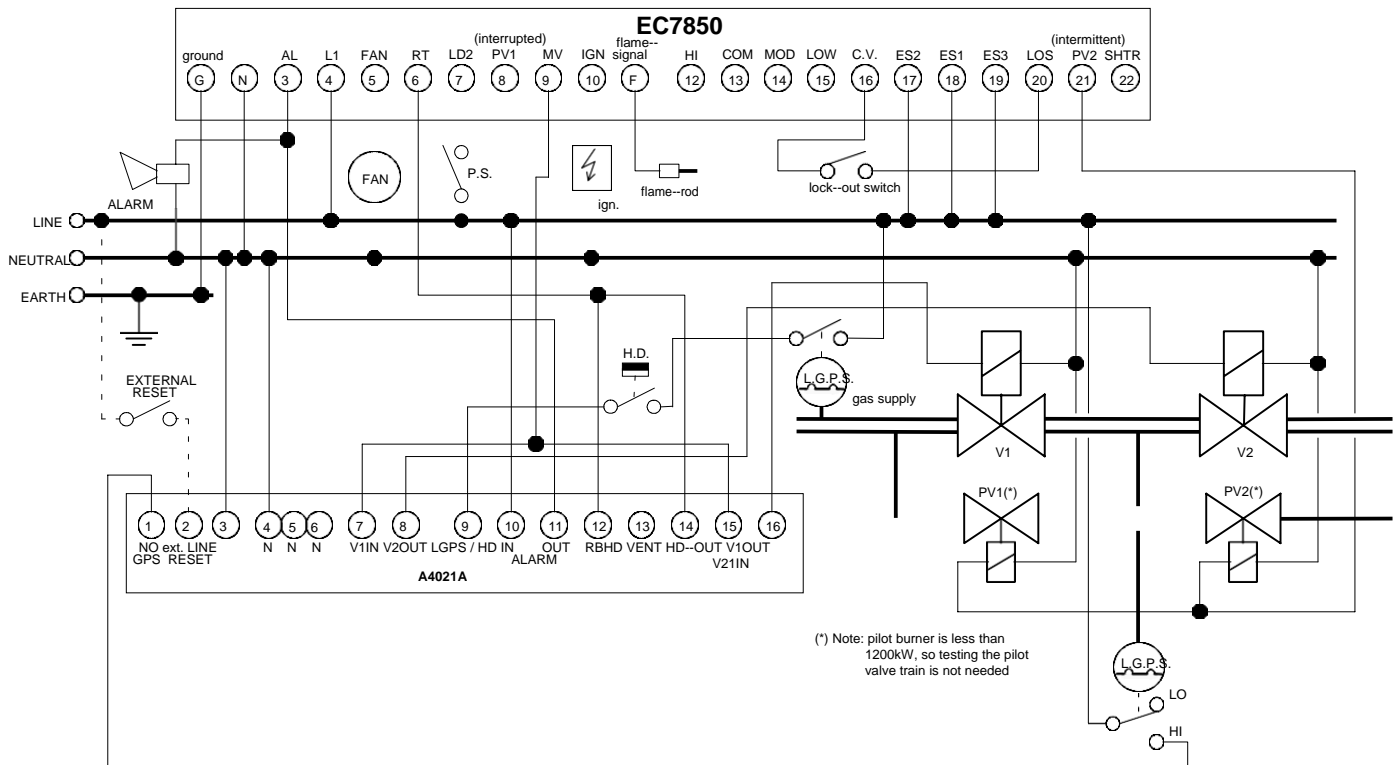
EC7850

ground G
N
AL 3
L1 4
FAN 5
RT 6
LD2 7
(interrupted) PV1 8
MV 9
IGN 10
flame--signal F
HI 12
COM 13
MOD 14
LOW 15
C.V. 16
ES2 17
ES1 18
ES3 19
LOS 20
(intermittent) PV2 21
SHTR 22

FAN
P.S.
ign.
flame--rod
lock--out switch
ALARM
LINE
NEUTRAL
EARTH
EXTERNAL RESET
H.D.
L.G.P.S.
gas supply
V1
V2
PV1(*)
PV2(*)

1 NO GPS
2 ext. RESET
3 LINE
4 N
5 N
6 N
7 V1IN
8 V2OUT
9 LGPS / HD IN
10
11 OUT ALARM
12 RBHD
13 VENT
14 HD--OUT
15 V1OUT V21IN
16
A4021A

(*) Note: pilot burner is less than 1200kW, so testing the pilot valve train is not needed

L.G.P.S.
LO
HI